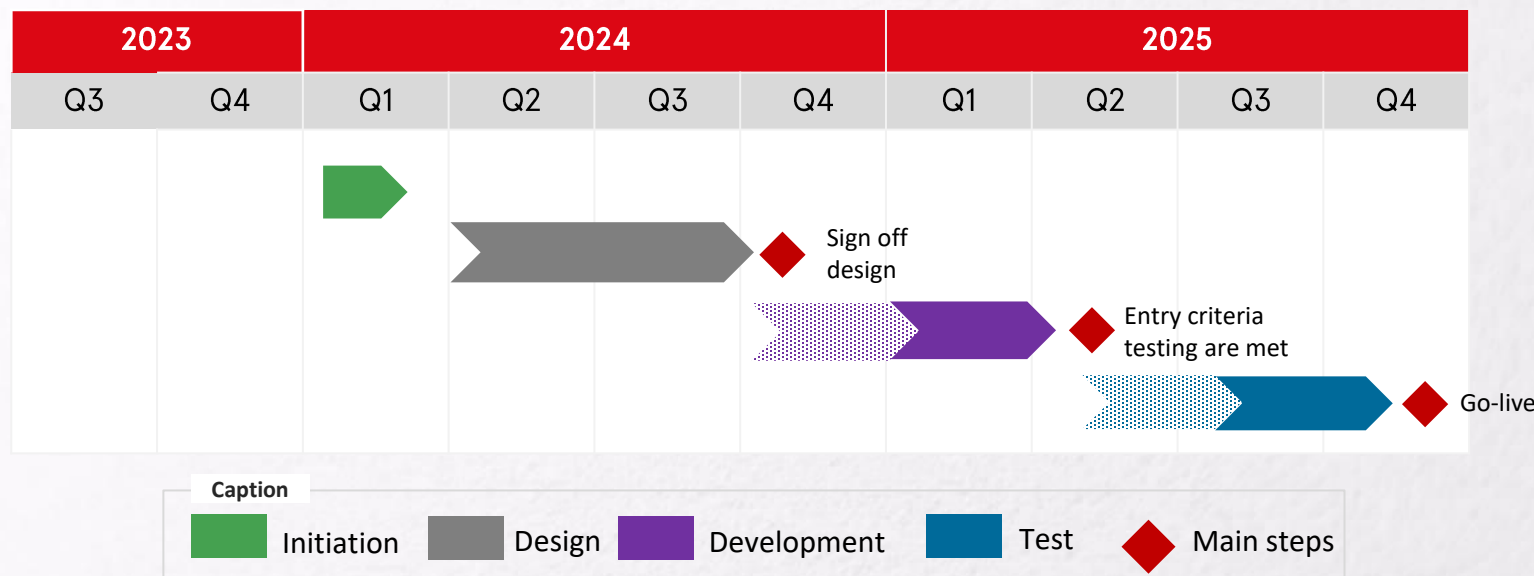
| 2023 | | 2024 | | | | 2025 | | | |
|---|---|---|---|---|---|---|---|---|---|
| Q3 | Q4 | Q1 | Q2 | Q3 | Q4 | Q1 | Q2 | Q3 | Q4 |

Sign off design

Entry criteria testing are met

Go-live

Caption

Initiation
Design
Development
Test
Main steps